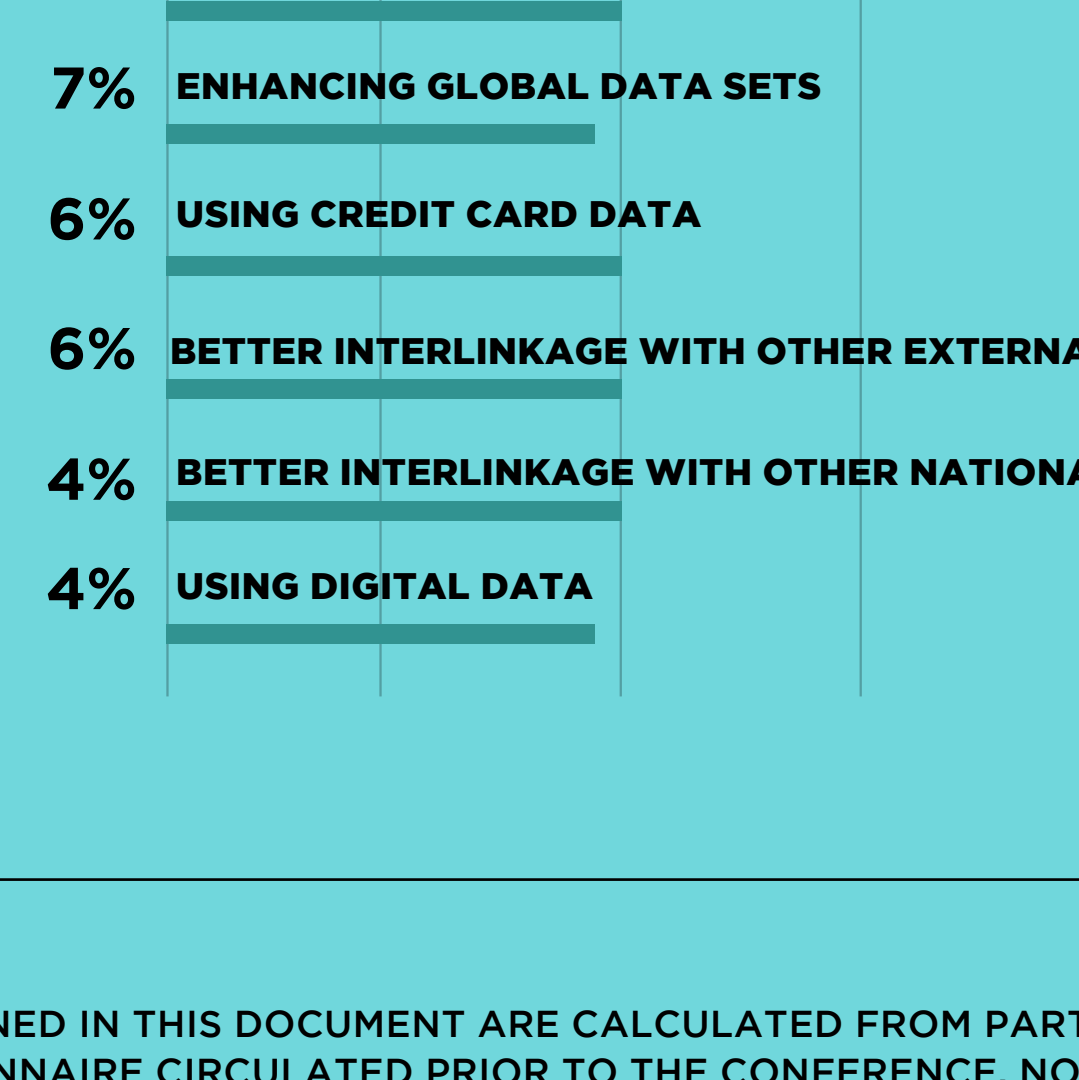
7% ENHANCING GLOBAL DATA SETS

6% USING CREDIT CARD DATA

6% BETTER INTERLINKAGE WITH OTHER EXTERNA

4% BETTER INTERLINKAGE WITH OTHER NATIONA

4% USING DIGITAL DATA

NED IN THIS DOCUMENT ARE CALCULATED FROM PART
NNAIRE CIRCULATED PRIOR TO THE CONFERENCE. NO